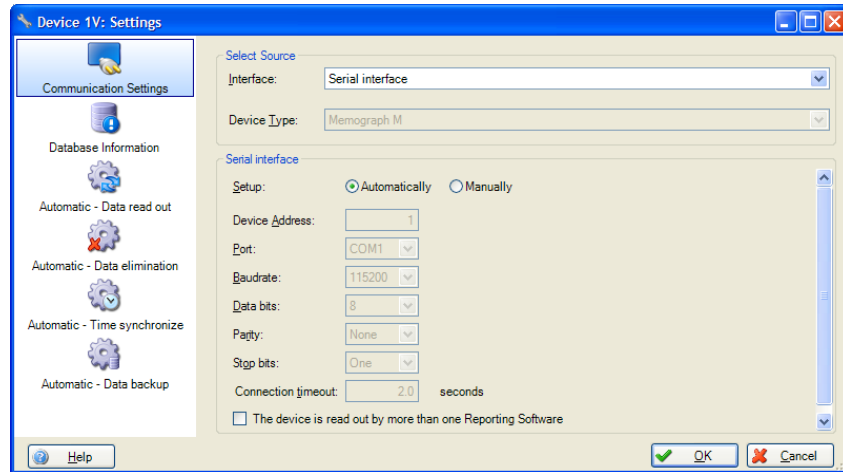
Device 1V: Settings

Communication Settings

Database Information

Automatic - Data read out

Automatic - Data elimination

Automatic - Time synchronize

Automatic - Data backup

Select Source

Interface: Serial interface

Device Type: Memograph M

Serial interface

Setup: Automatically Manually

Device Address: 1

Port: COM1

Baudrate: 115200

Data bits: 8

Parity: None

Stop bits: One

Connection timeout: 2.0 seconds

The device is read out by more than one Reporting Software

Help

OK

Cancel